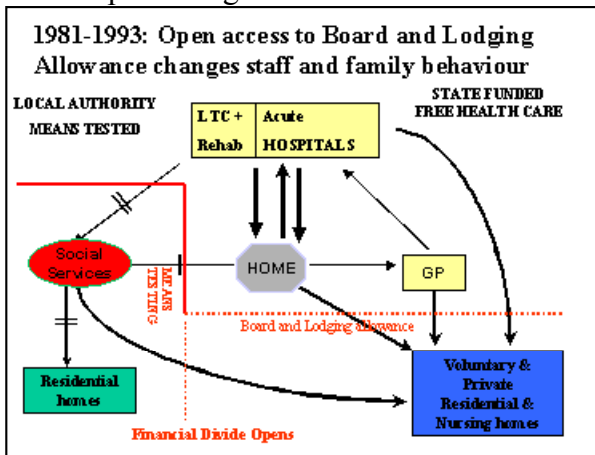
1981-1993: Open access to Board and Lodging Allowance changes staff and family behaviour

LOCAL AUTHORITY MEANS TESTED

STATE FUNDED FREE HEALTH CARE

| LTC + Rehab | Acute HOSPITALS |
|---|---|

Social Services

HOME

GP

MEANS TESTING

Board and Lodging Allowance

Residential homes

Voluntary & Private Residential & Nursing homes

Financial Divide Opens